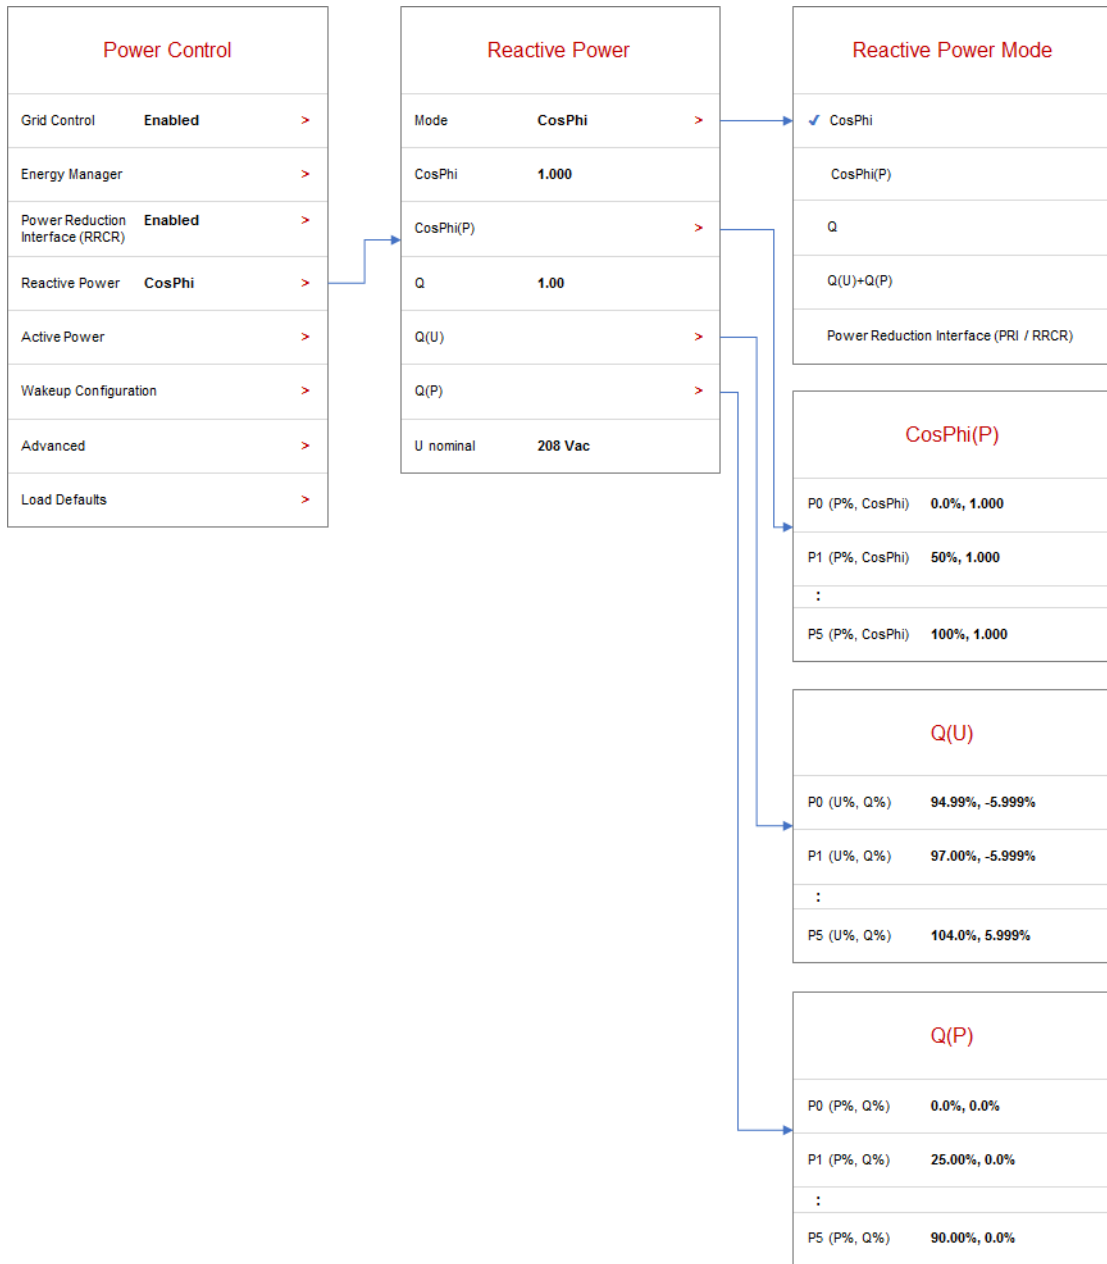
Power Control

Grid Control Enabled >

Energy Manager >

Power Reduction Interface (RRCR) Enabled >

Reactive Power CosPhi >

Active Power >

Wakeup Configuration >

Advanced >

Load Defaults >

Reactive Power

Mode CosPhi >

CosPhi 1.000

CosPhi(P) >

Q 1.00

Q(U) >

Q(P) >

U nominal 208 Vac

Reactive Power Mode

✓ CosPhi

CosPhi(P)

Q

Q(U)+Q(P)

Power Reduction Interface (PRI / RRCR)

CosPhi(P)

P0 (P%, CosPhi) 0.0%, 1.000

P1 (P%, CosPhi) 50%, 1.000

:

P5 (P%, CosPhi) 100%, 1.000

Q(U)

P0 (U%, Q%) 94.99%, -5.999%

P1 (U%, Q%) 97.00%, -5.999%

:

P5 (U%, Q%) 104.0%, 5.999%

Q(P)

P0 (P%, Q%) 0.0%, 0.0%

P1 (P%, Q%) 25.00%, 0.0%

:

P5 (P%, Q%) 90.00%, 0.0%